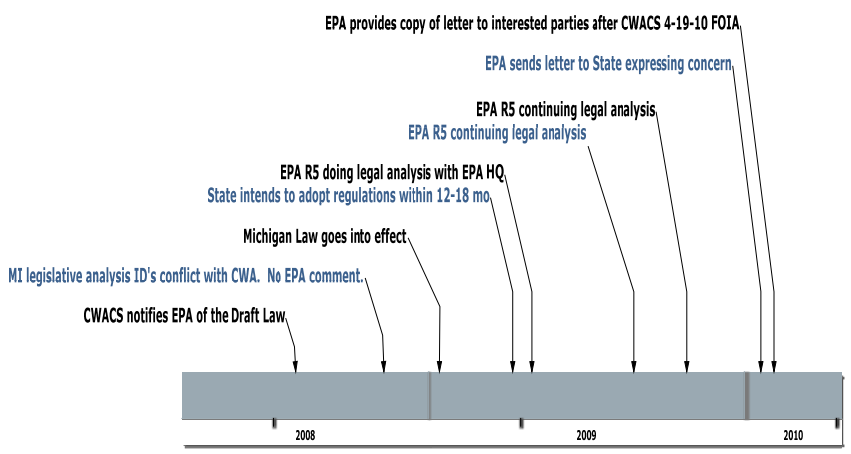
EPA provides copy of letter to interested parties after CWACS 4-19-10 FOIA

EPA sends letter to State expressing concern

EPA R5 continuing legal analysis

EPA R5 continuing legal analysis

EPA R5 doing legal analysis with EPA HQ

State intends to adopt regulations within 12-18 mo.

Michigan Law goes into effect

MI legislative analysis ID's conflict with CWA. No EPA comment.

CWACS notifies EPA of the Draft Law

2008

2009

2010